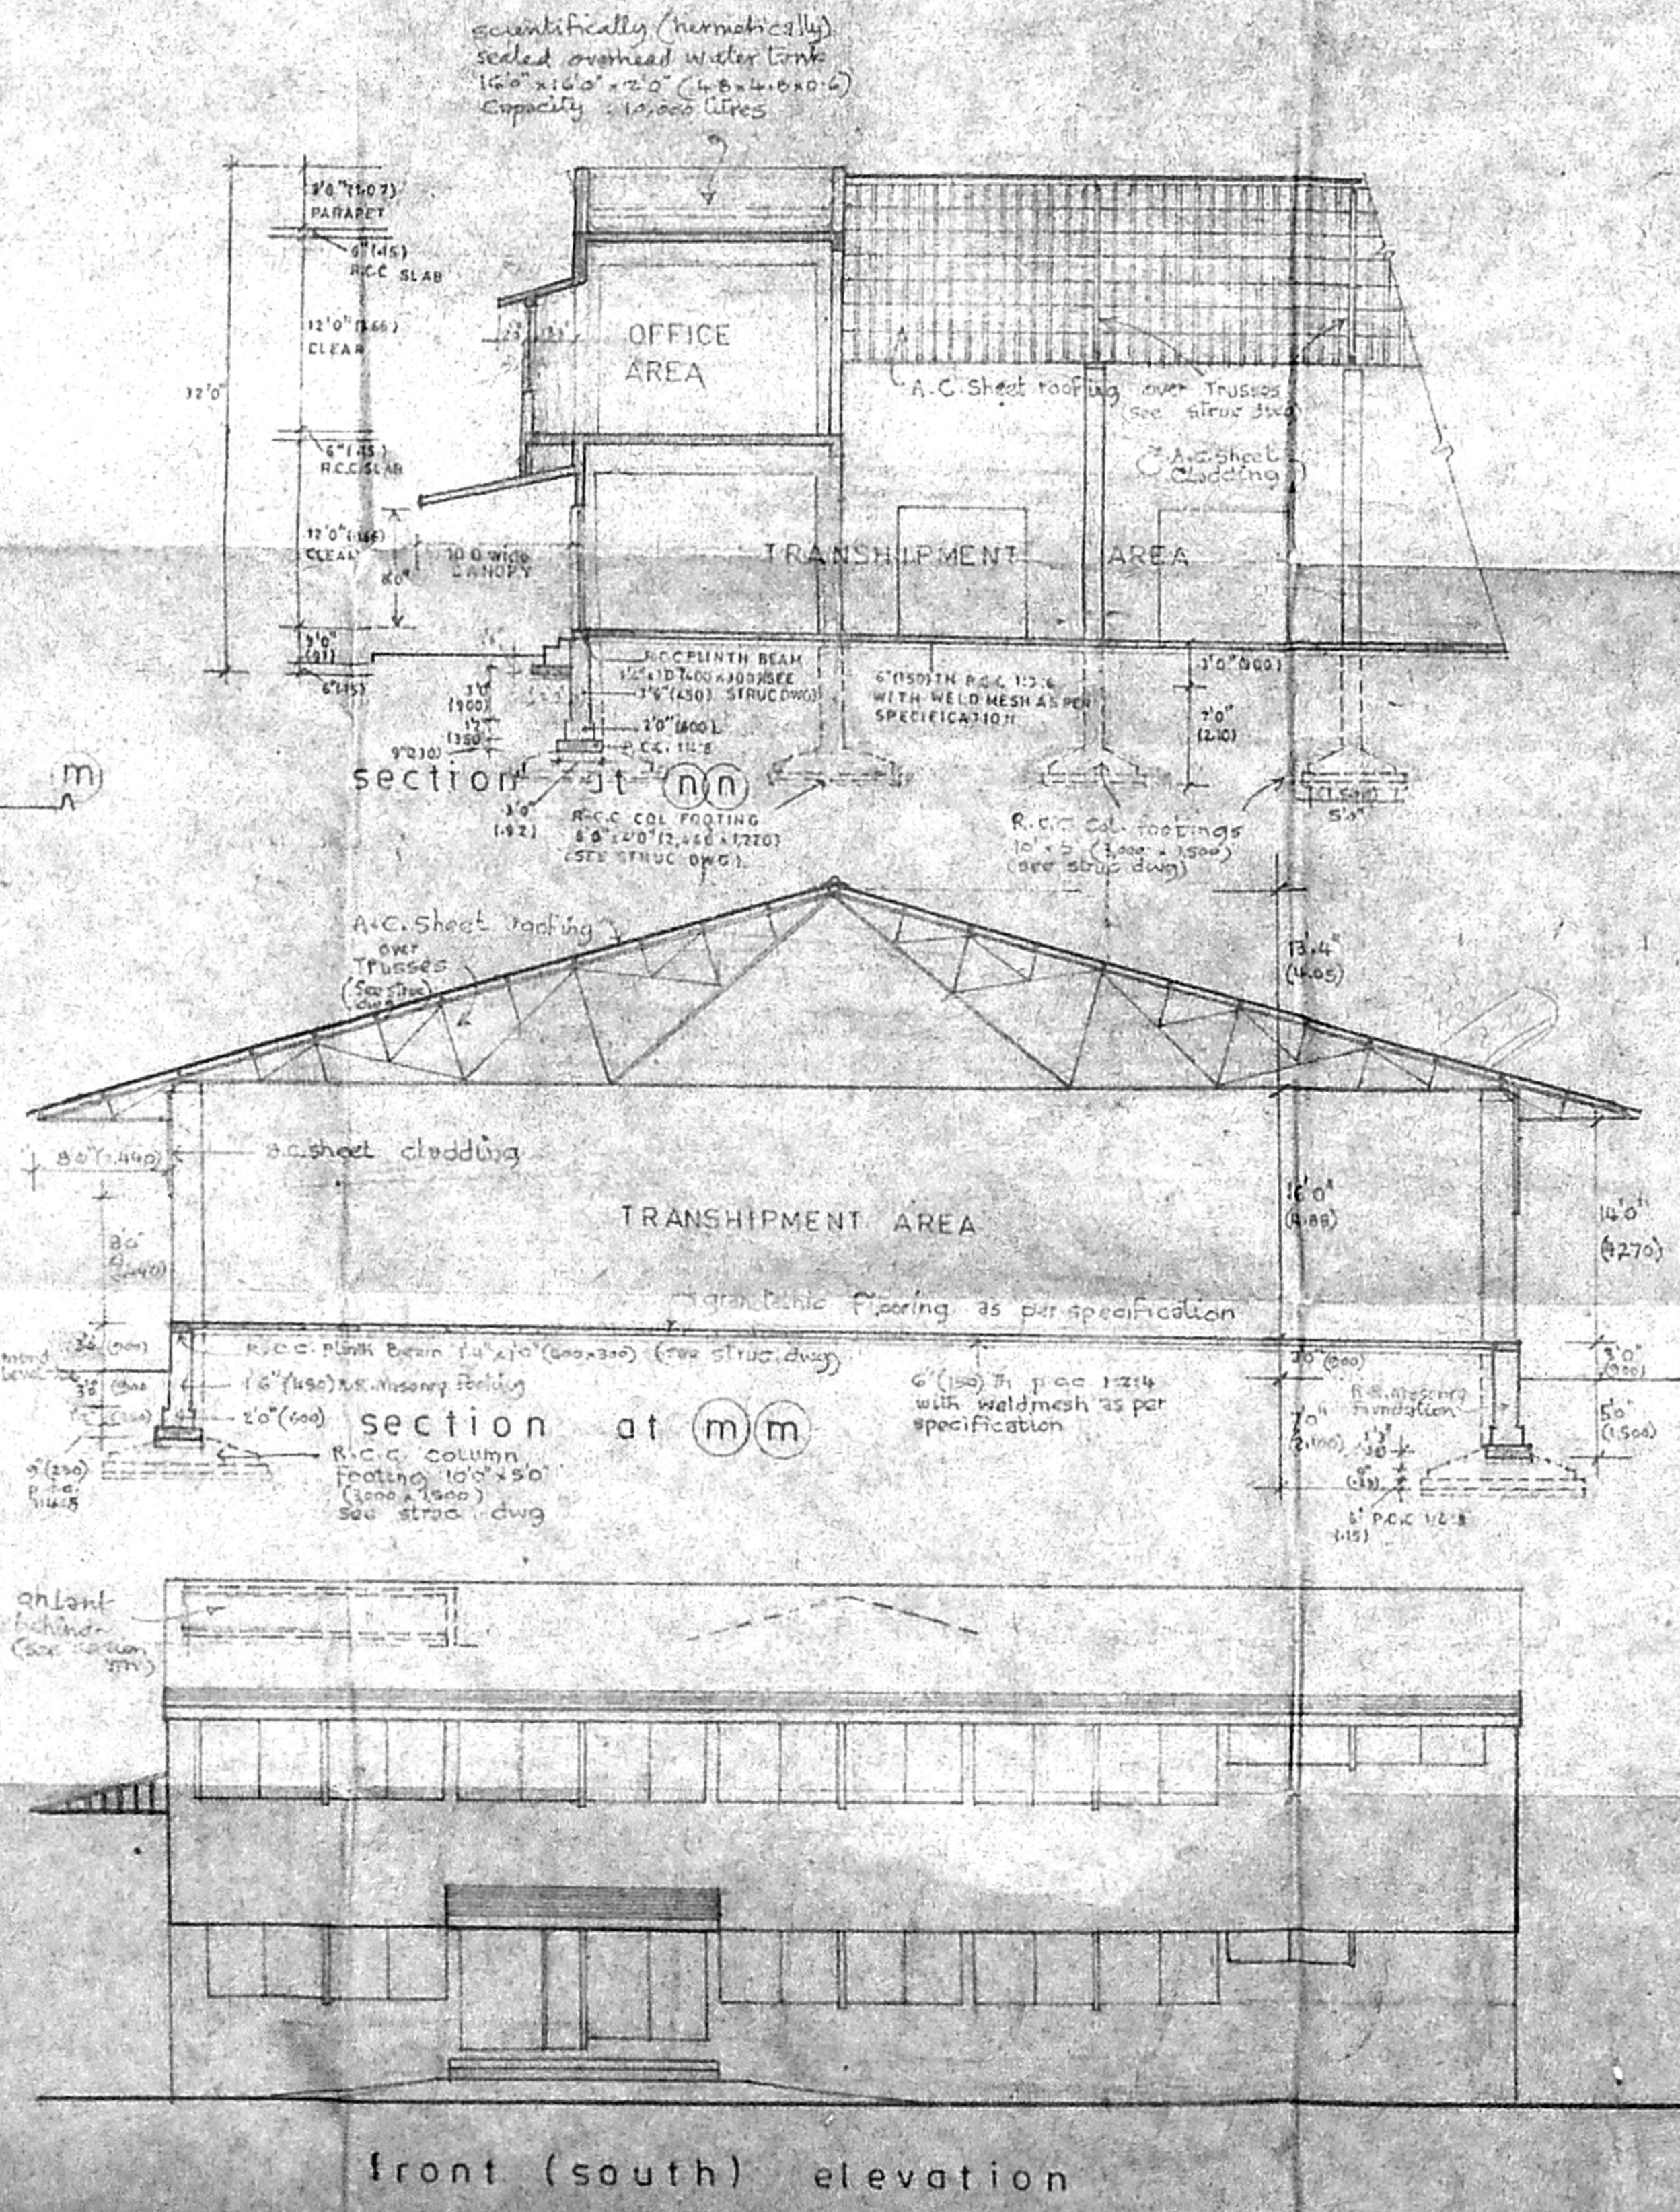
scientifically (hermetically) sealed overhead water tank 16'0" x 16'0" x 2'0" (4.8 x 4.8 x 0.6) Capacity : 10,000 litres

3'6" (1.07) PARAPET

6" (.15) R.C.C SLAB

12'0" (3.66) CLEAR

32'0"

OFFICE AREA

A.C. Sheet roofing over Trusses (see struc dwg)

A.C. Sheet cladding

6" (.15) R.C.C SLAB

12'0" (3.66) CLEAR

10'0 wide CANOPY

8'0"

TRANSHIPMENT AREA

3'0" (.91)

6" (.15)

R.C.C PLINTH BEAM 1'4" x 1'0" (400 x 300) SEE 1'6" (450) STRUC DWG

6" (150) TH P.C.C 1:3:6 WITH WELD MESH AS PER SPECIFICATION

3'0" (900)

7'0" (2.10)

3'0" (900)

1'2" (350)

2'0" (600)

9" (230)

P.C.C. 1:4:8

section at (n)(n)

(m)

3'0" (.92)

R.C.C COL FOOTING 8'0" x 4'0" (2,440 x 1,220) (SEE STRUC DWG)

R.C.C Col. footings 10' x 5' (3,000 x 1,500) (see struc dwg)

5'0"

A.C. Sheet roofing over Trusses (See struc dwg)

13'4" (4.05)

8'0" (2,440)

a.c. sheet cladding

8'0" (2,440)

16'0" (4.88)

TRANSHIPMENT AREA

14'0" (4270)

granolithic flooring as per specification

R.C.C. Plinth Beam 1'4" x 1'0" (600 x 300) (see struc dwg)

3'0" (900)

ground level

3'0" (900)

1'6" (450) R.R. masonry footing

1'2" (350)

2'0" (600)

section at (m)(m)

6" (150) th p.c.c 1:2:4 with weldmesh as per specification

3'0" (900)

R.R. masonry foundation

7'0" (2,100)

5'0" (1,500)

9" (230) p.c.c 1:4:8

R.C.C. column footing 10'0" x 5'0" (3000 x 1500) see struc dwg

9" (.23)

6" P.C.C 1:2:8 (.15)

oh tank behind (see section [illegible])

front (south) elevation